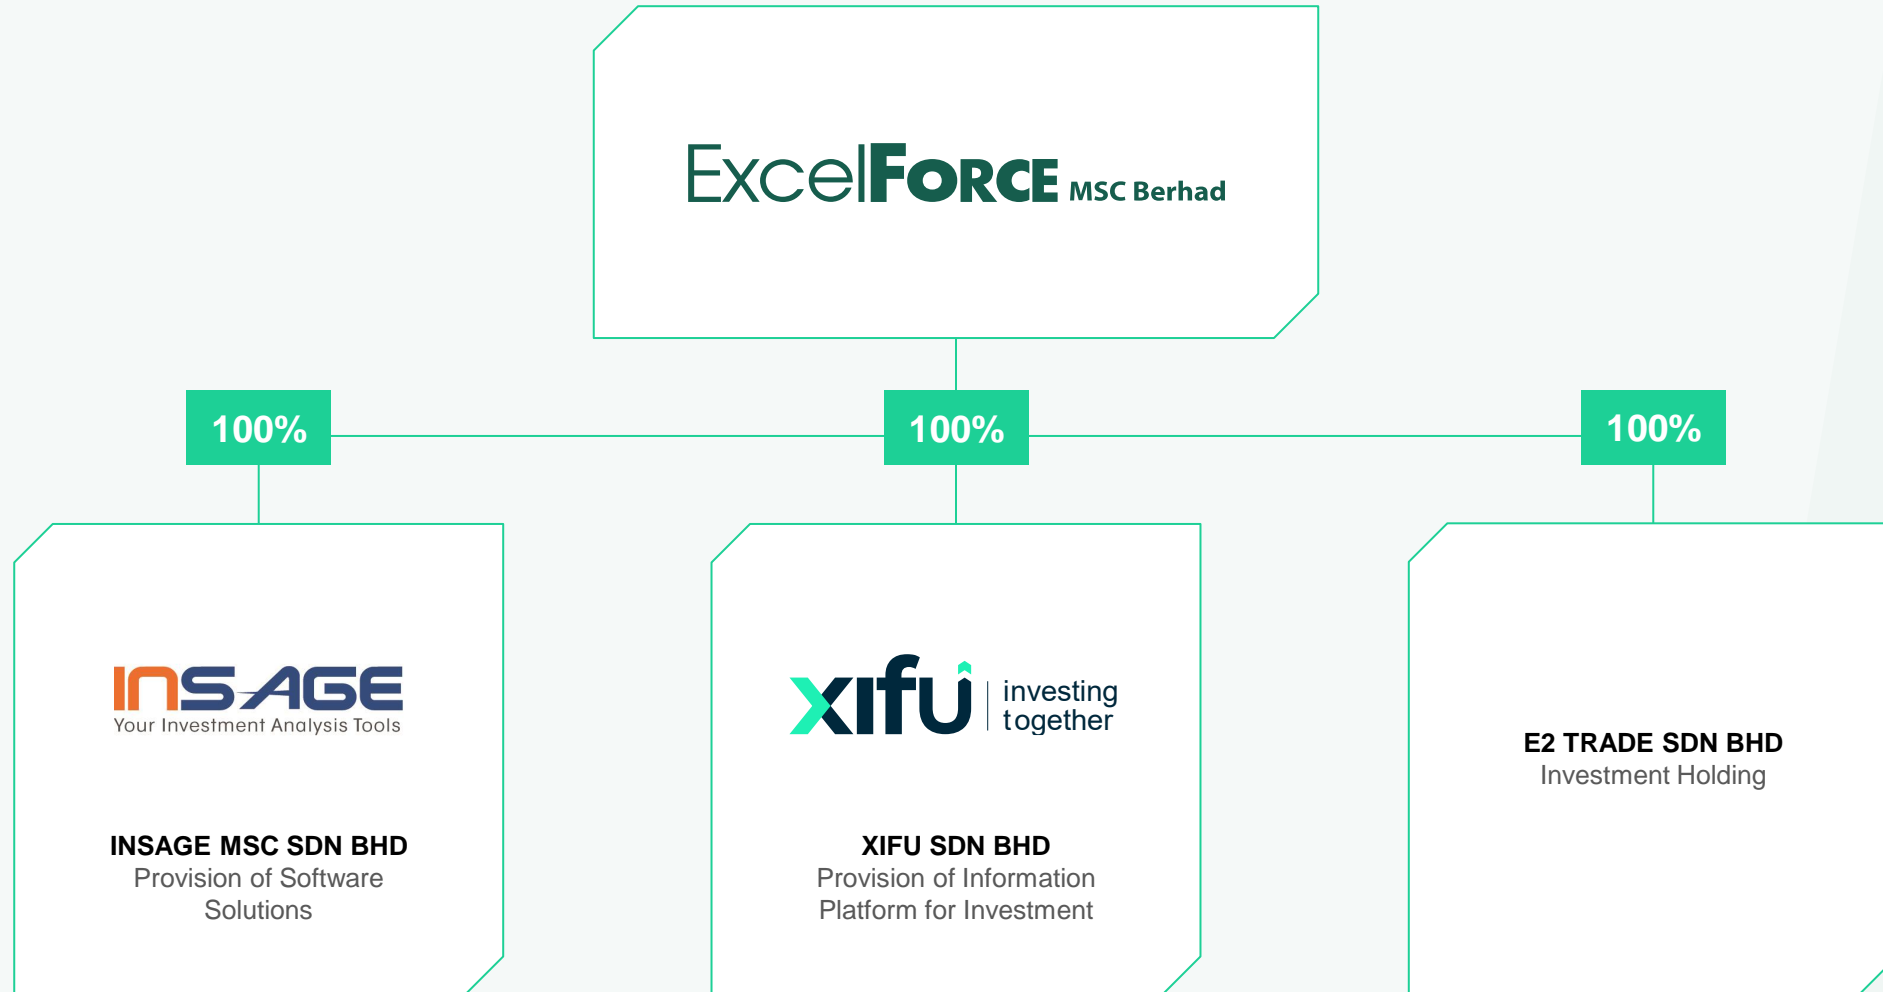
ExcelForce MSC Berhad

100%

100%

100%

INSAGE
Your Investment Analysis Tools

INSAGE MSC SDN BHD
Provision of Software Solutions

xifu investing together

XIFU SDN BHD
Provision of Information Platform for Investment

E2 TRADE SDN BHD
Investment Holding